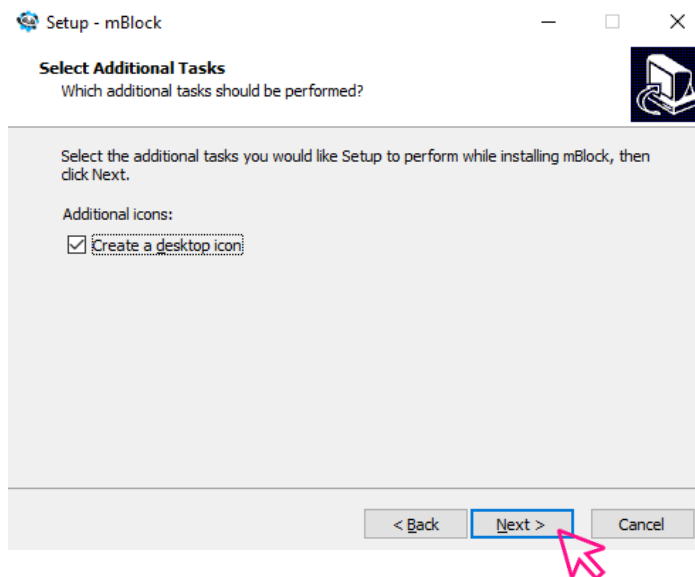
Setup - mBlock

Select Additional Tasks
Which additional tasks should be performed?

Select the additional tasks you would like Setup to perform while installing mBlock, then click Next.

Additional icons:
☑ Create a desktop icon

< Back
Next >
Cancel